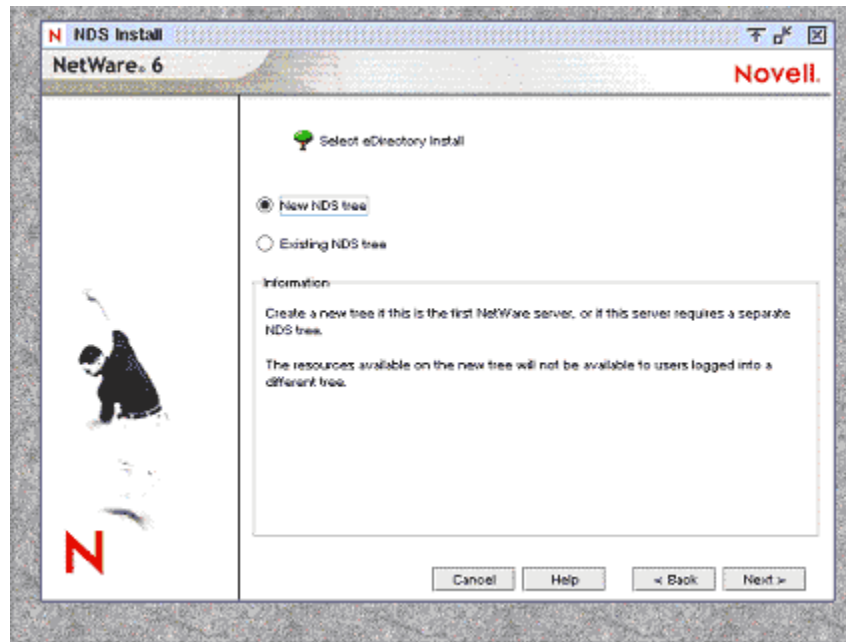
N NDS Install

NetWare. 6

Novell.

Select eDirectory Install

New NDS tree

Existing NDS tree

Information

Create a new tree if this is the first NetWare server, or if this server requires a separate NDS tree.

The resources available on the new tree will not be available to users logged into a different tree.

N

Cancel Help < Back Next >